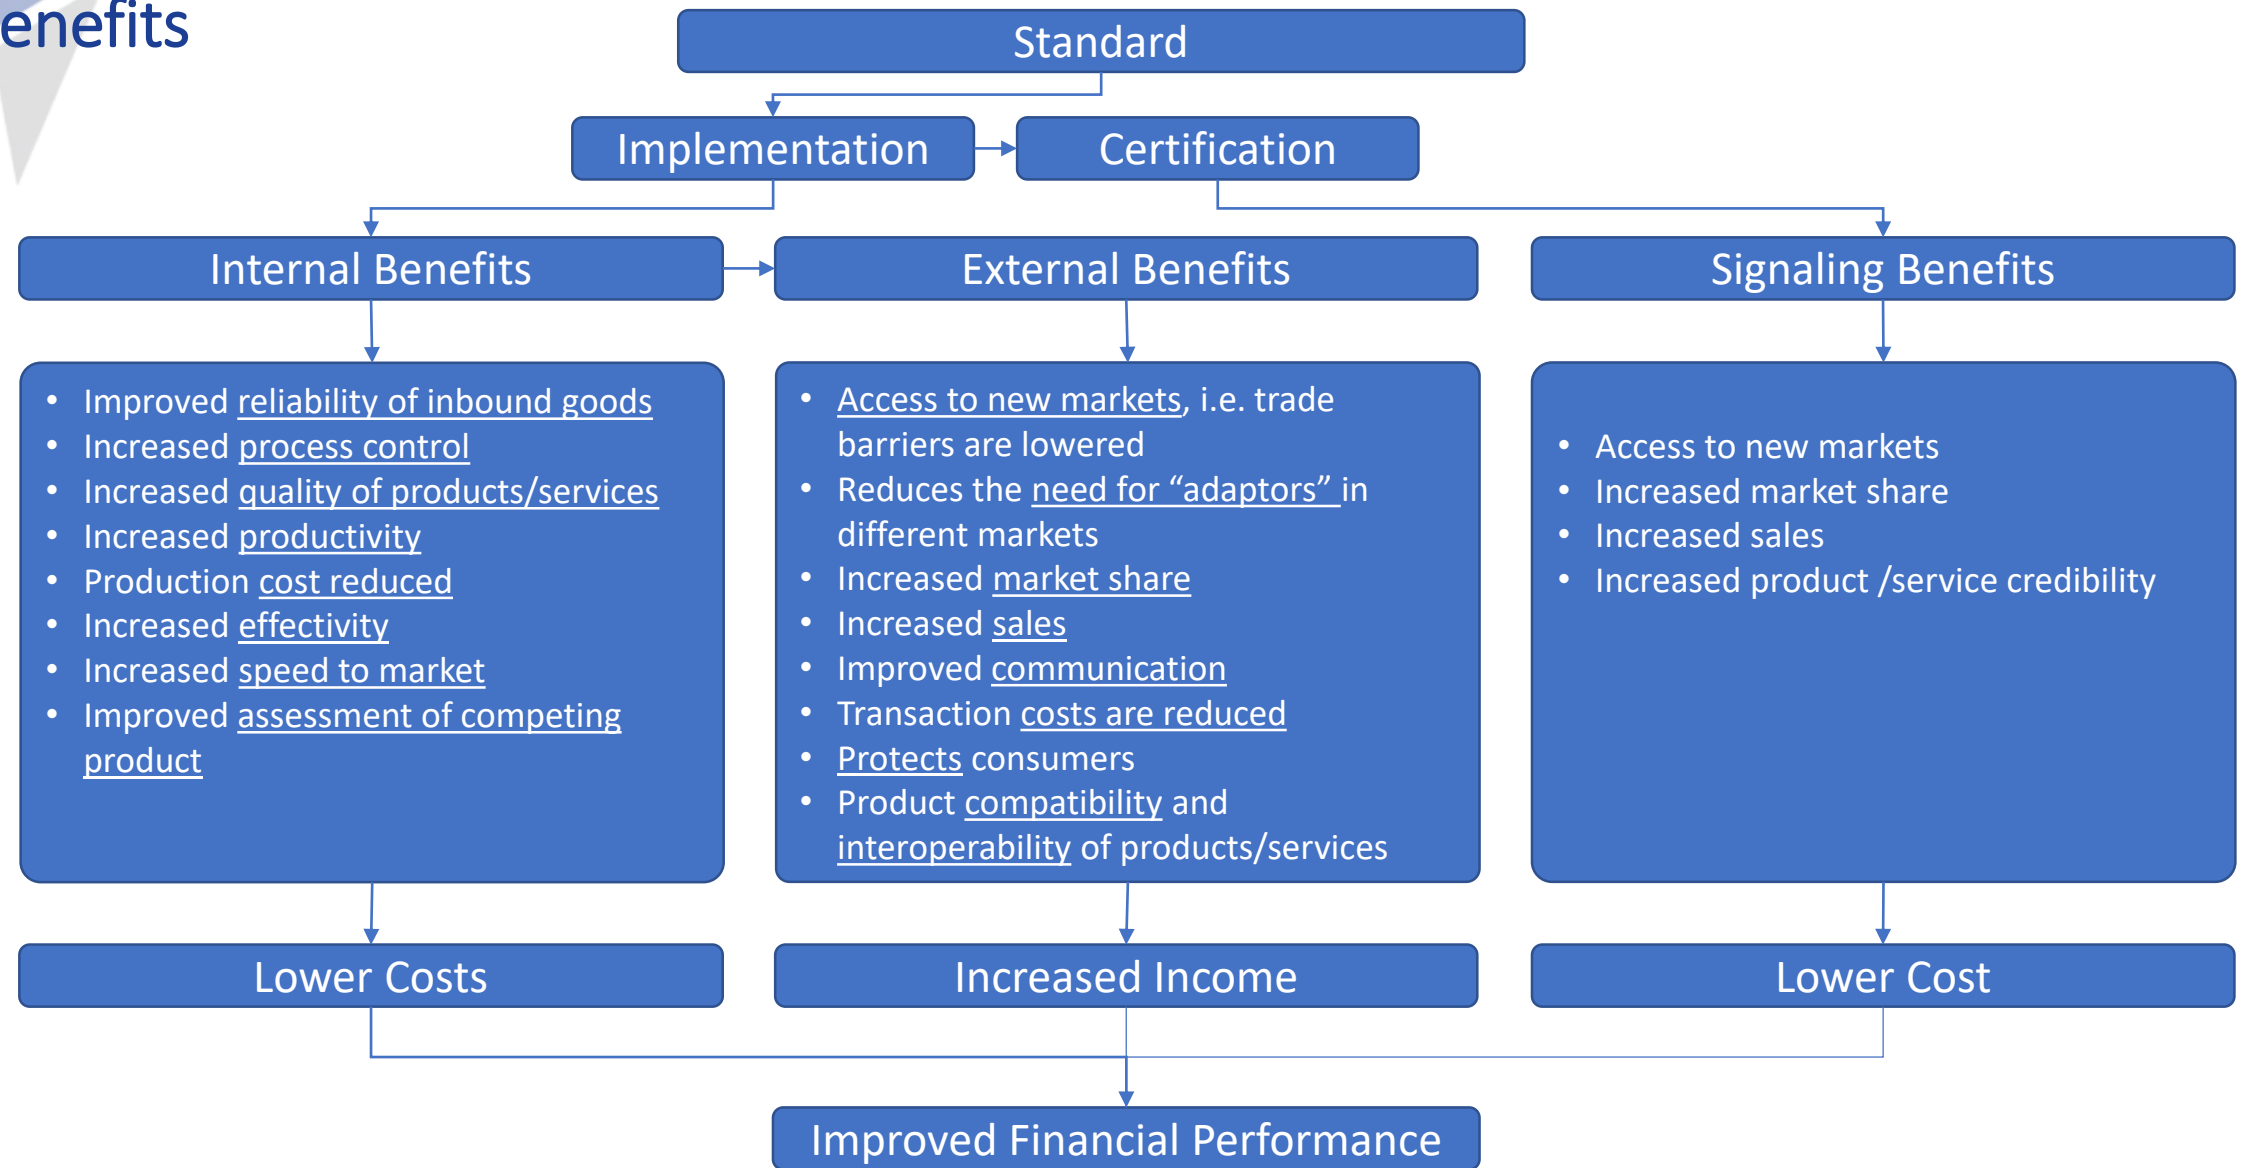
enefits

Standard

Implementation

Certification

Internal Benefits

External Benefits

Signaling Benefits

- Improved reliability of inbound goods
- Increased process control
- Increased quality of products/services
- Increased productivity
- Production cost reduced
- Increased effectivity
- Increased speed to market
- Improved assessment of competing product

- Access to new markets, i.e. trade barriers are lowered
- Reduces the need for "adaptors" in different markets
- Increased market share
- Increased sales
- Improved communication
- Transaction costs are reduced
- Protects consumers
- Product compatibility and interoperability of products/services

- Access to new markets
- Increased market share
- Increased sales
- Increased product /service credibility

Lower Costs

Increased Income

Lower Cost

Improved Financial Performance